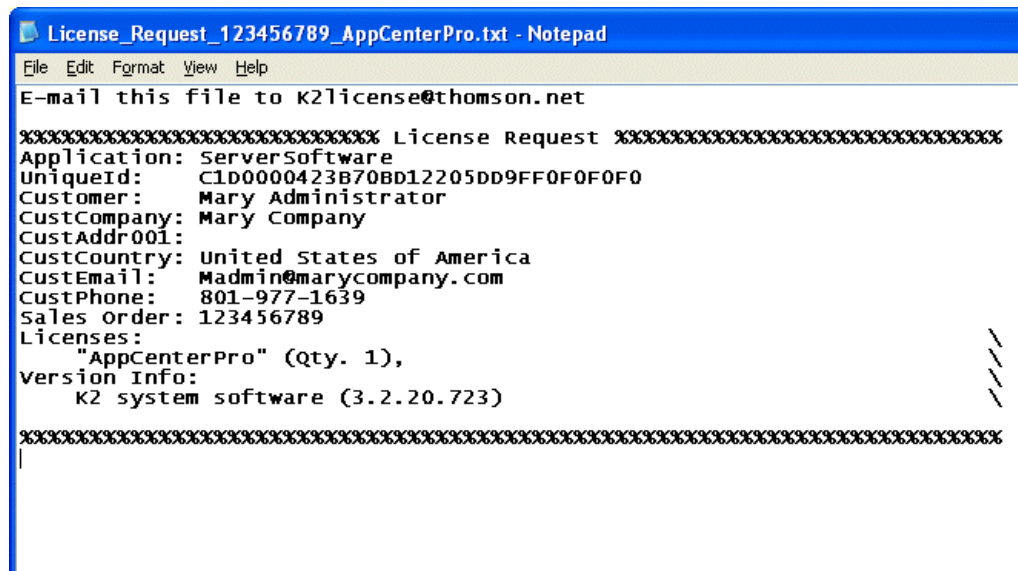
License_Request_123456789_AppCenterPro.txt - Notepad

File Edit Format View Help

E-mail this file to K2license@thomson.net

%%%%%%%%%%%%%%%%%%%%%%%%%% License Request %%%%%%%%%%%%%%%%%%%%%%%%%%%%%%%
Application: ServerSoftware
UniqueId: C1D000423B70BD12205DD9FF0F0F0F0
Customer: Mary Administrator
CustCompany: Mary Company
CustAddr001:
CustCountry: United States of America
CustEmail: Madmin@marycompany.com
CustPhone: 801-977-1639
Sales Order: 123456789
Licenses: \
"AppCenterPro" (Qty. 1), \
Version Info: \
K2 system software (3.2.20.723) \

%%%%%%%%%%%%%%%%%%%%%%%%%%%%%%%%%%%%%%%%%%%%%%%%%%%%%%%%%%%%%%%%%%%%%%%%%%%